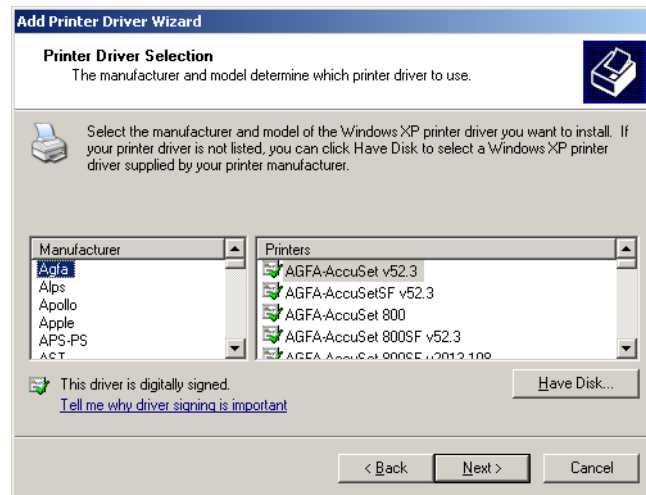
Add Printer Driver Wizard

Printer Driver Selection
The manufacturer and model determine which printer driver to use.

Select the manufacturer and model of the Windows XP printer driver you want to install. If your printer driver is not listed, you can click Have Disk to select a Windows XP printer driver supplied by your printer manufacturer.

Manufacturer
Agfa
Alps
Apollo
Apple
APS-PS
AST

Printers
AGFA-AccuSet v52.3
AGFA-AccuSetSF v52.3
AGFA-AccuSet 800
AGFA-AccuSet 800SF v52.3
AGFA-AccuSet 800SF v2013.108

This driver is digitally signed.
Tell me why driver signing is important

Have Disk...

< Back
Next >
Cancel